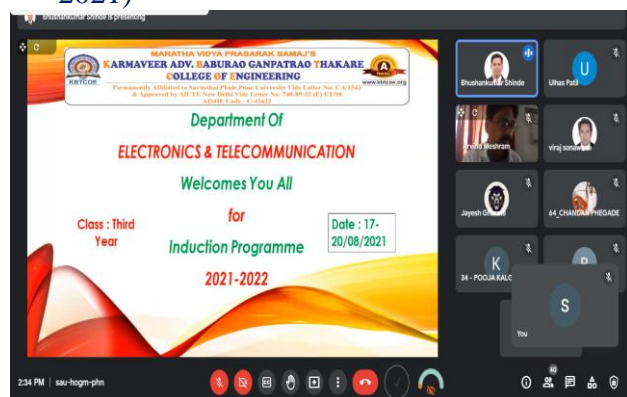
2021)

Bhushankumar Shinde is presenting

MARATHA VIDYA PRASARAK SAMAJ'S
KARMAVEER ADV. BABURAO GANPATRAO THAKARE COLLEGE OF ENGINEERING
Permanently Affiliated to Savitribai Phule Pune University Vide Letter No: CA/1542
& Approved by AICTE New Delhi Vide Letter No: 740-89-32 (E) ET/98
AISHE Code - C-45622
KBTCOE
www.kbtcoe.org
A

Department Of

ELECTRONICS & TELECOMMUNICATION

Welcomes You All

for

Induction Programme

2021-2022

Class : Third Year

Date : 17-20/08/2021

Bhushankumar Shinde
U
Ulhas Patil
Arvind Meshram
viraj sonawane
Jayesh G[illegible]
64_CHANDAN PHEGADE
K
34 - POOJA KALG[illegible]
S
You

2:34 PM | sau-hogm-phn

40